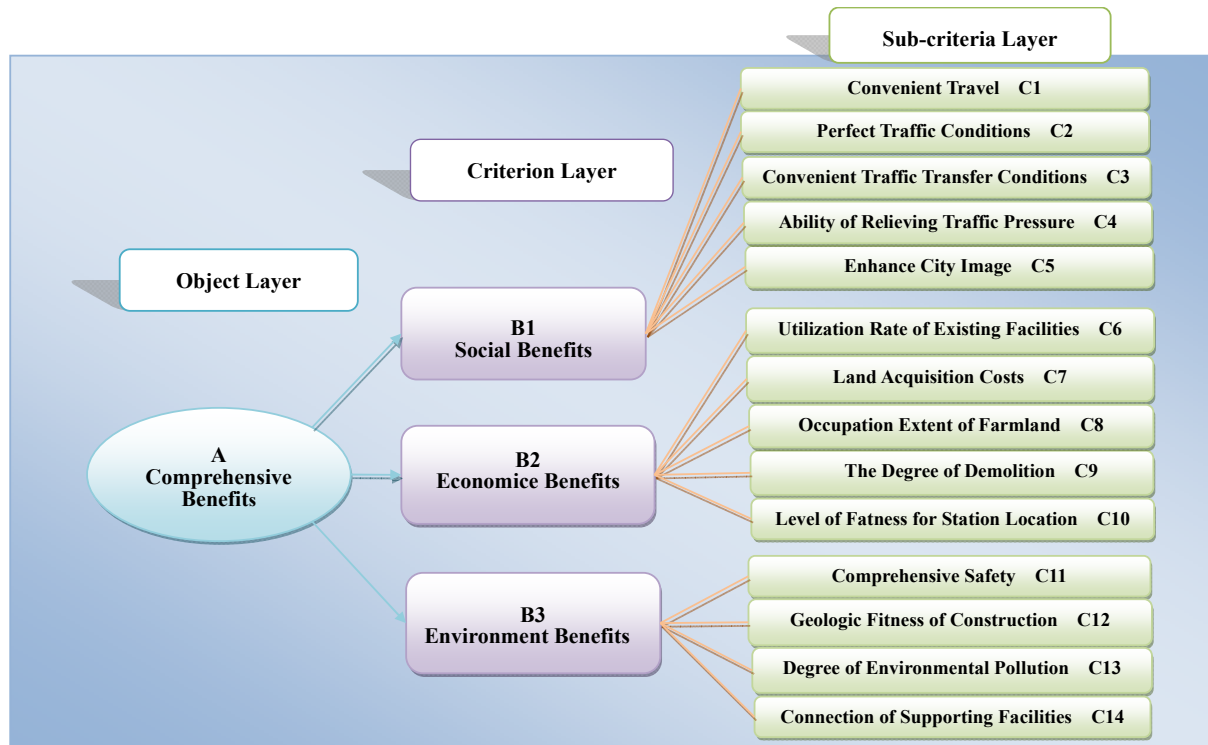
Sub-criteria Layer

Criterion Layer

Object Layer

A
Comprehensive
Benefits

B1
Social Benefits

B2
Economice Benefits

B3
Environment Benefits

Convenient Travel C1

Perfect Traffic Conditions C2

Convenient Traffic Transfer Conditions C3

Ability of Relieving Traffic Pressure C4

Enhance City Image C5

Utilization Rate of Existing Facilities C6

Land Acquisition Costs C7

Occupation Extent of Farmland C8

The Degree of Demolition C9

Level of Fatness for Station Location C10

Comprehensive Safety C11

Geologic Fitness of Construction C12

Degree of Environmental Pollution C13

Connection of Supporting Facilities C14